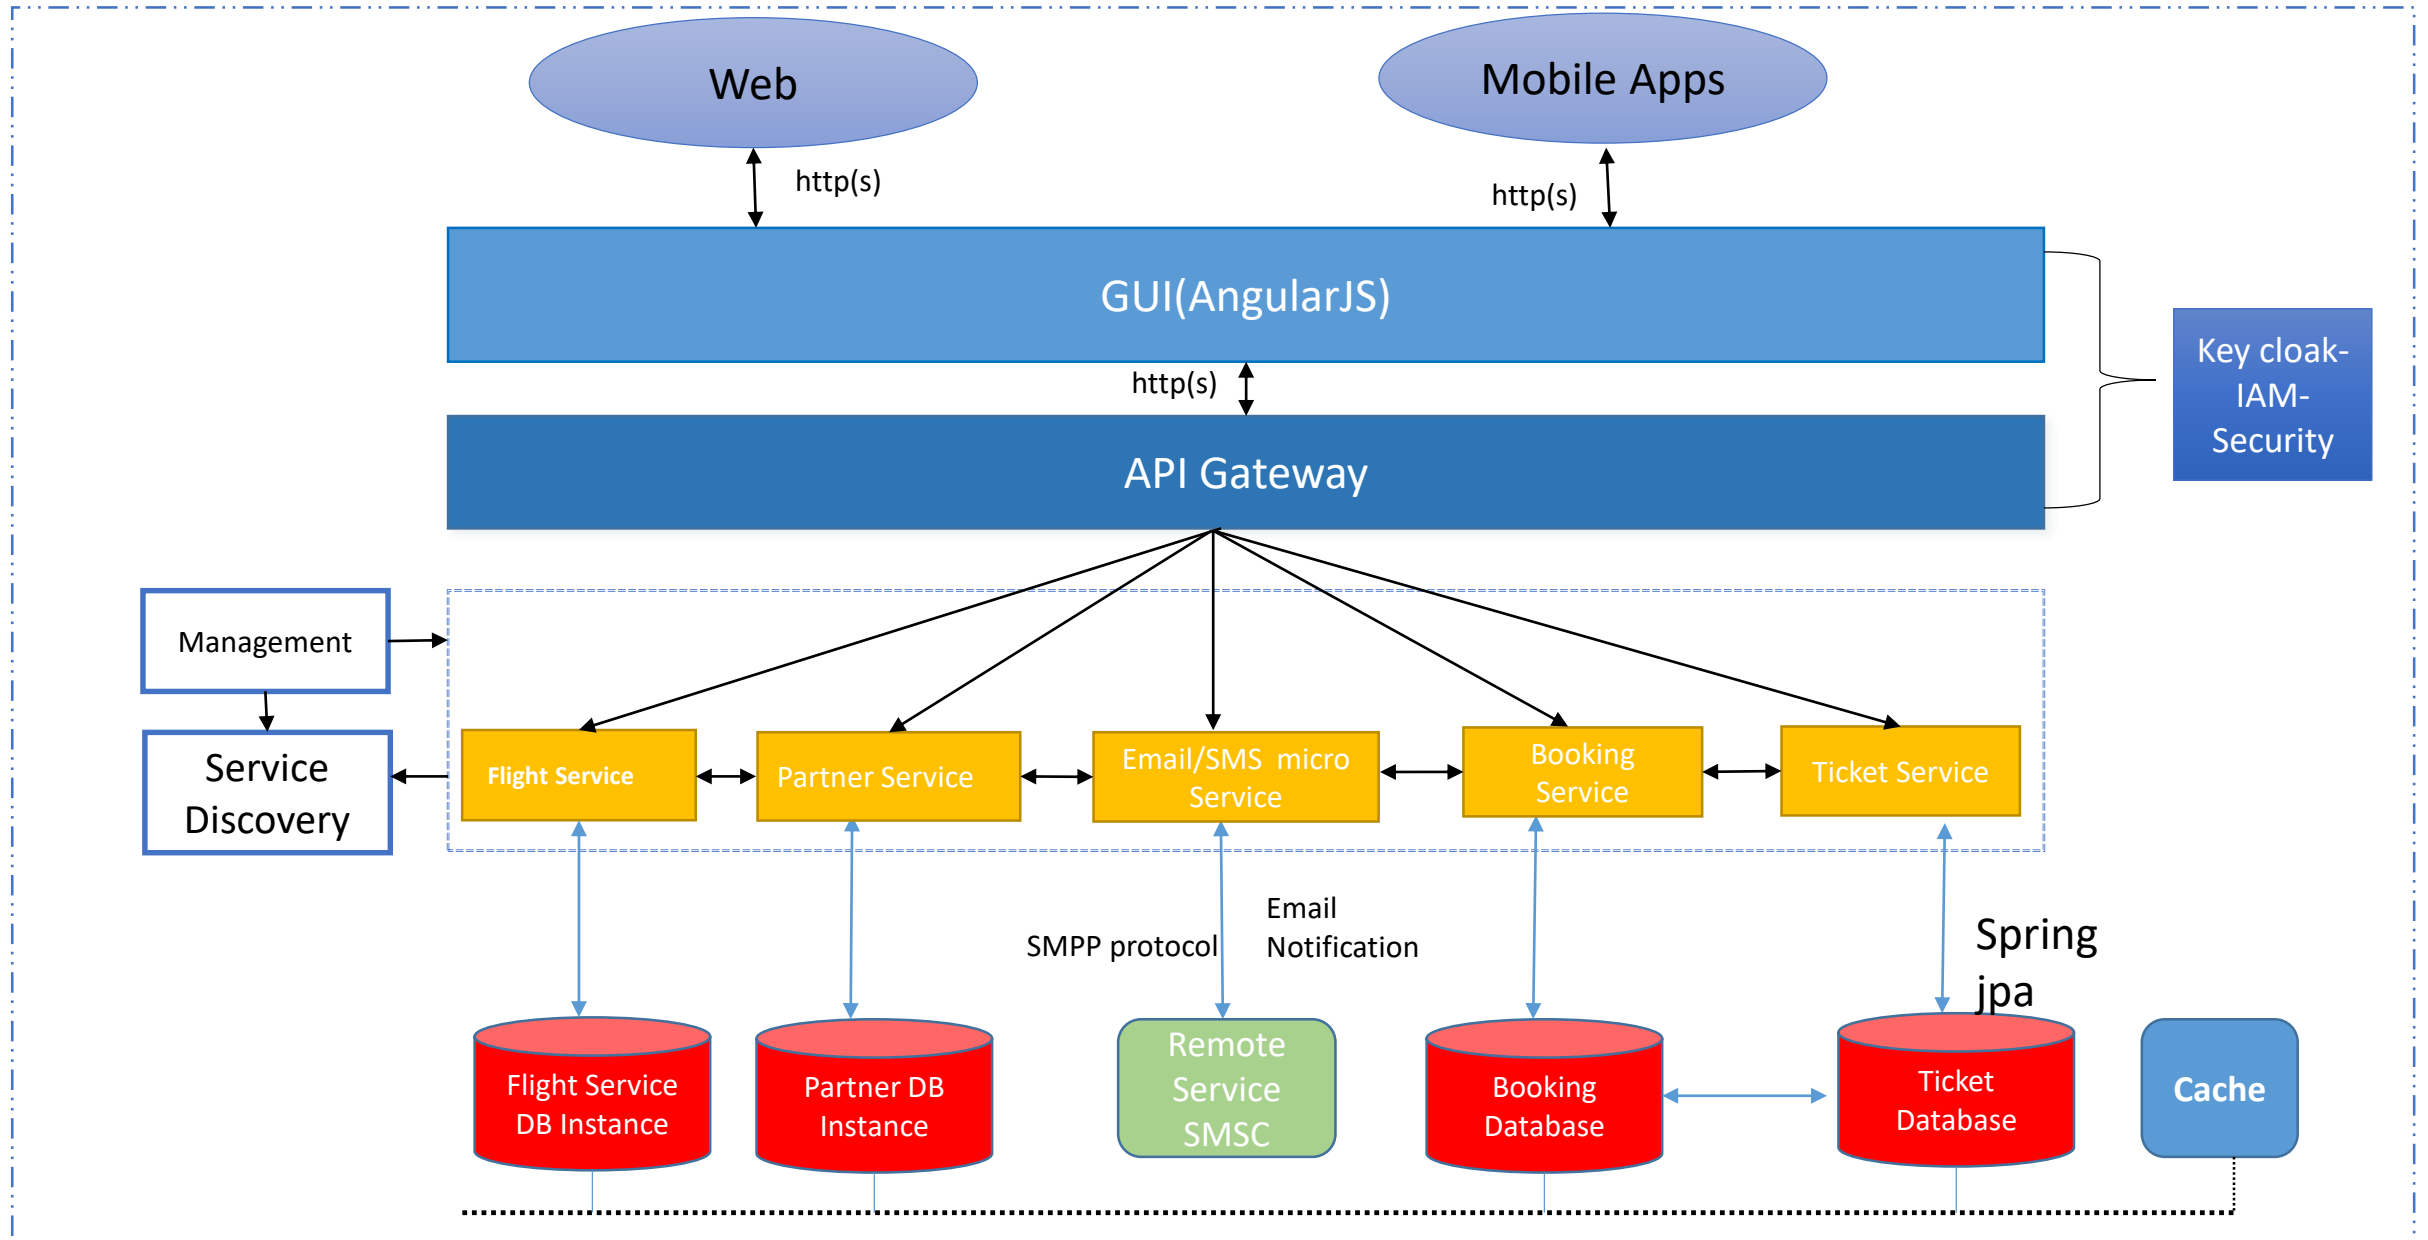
Web

Mobile Apps

http(s)

http(s)

GUI(AngularJS)

http(s)

API Gateway

Key cloak-IAM-Security

Management

Service Discovery

Flight Service

Partner Service

Email/SMS micro Service

Booking Service

Ticket Service

SMPP protocol

Email Notification

Spring jpa

Flight Service DB Instance

Partner DB Instance

Remote Service SMSC

Booking Database

Ticket Database

Cache